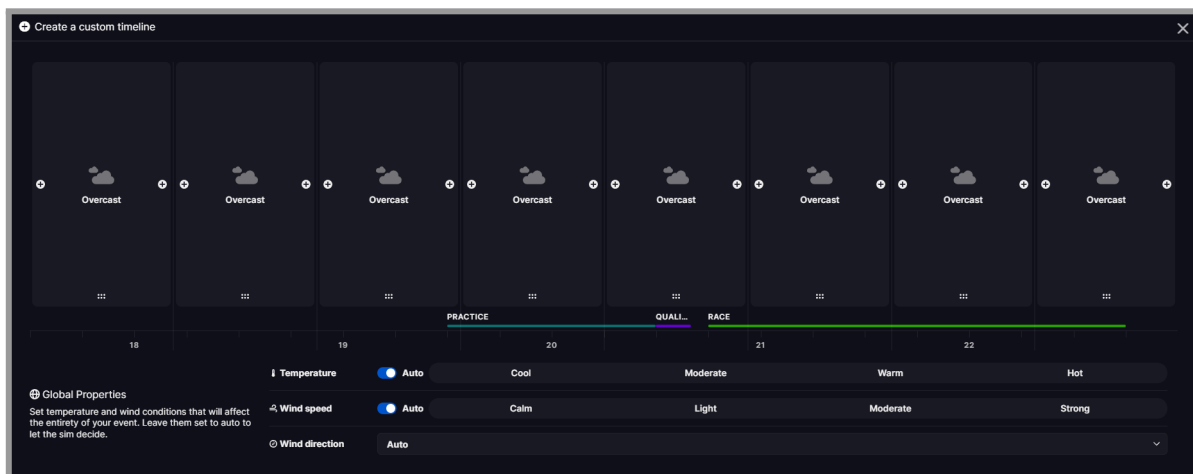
Create a custom timeline

Overcast

Overcast

Overcast

Overcast

Overcast

Overcast

Overcast

Overcast

PRACTICE QUALI... RACE

18 19 20 21 22

Global Properties

Set temperature and wind conditions that will affect the entirety of your event. Leave them set to auto to let the sim decide.

| Temperature | Auto | Cool | Moderate | Warm | Hot |
|---|---|---|---|---|---|
| Wind speed | Auto | Calm | Light | Moderate | Strong |
| Wind direction | Auto | | | | |